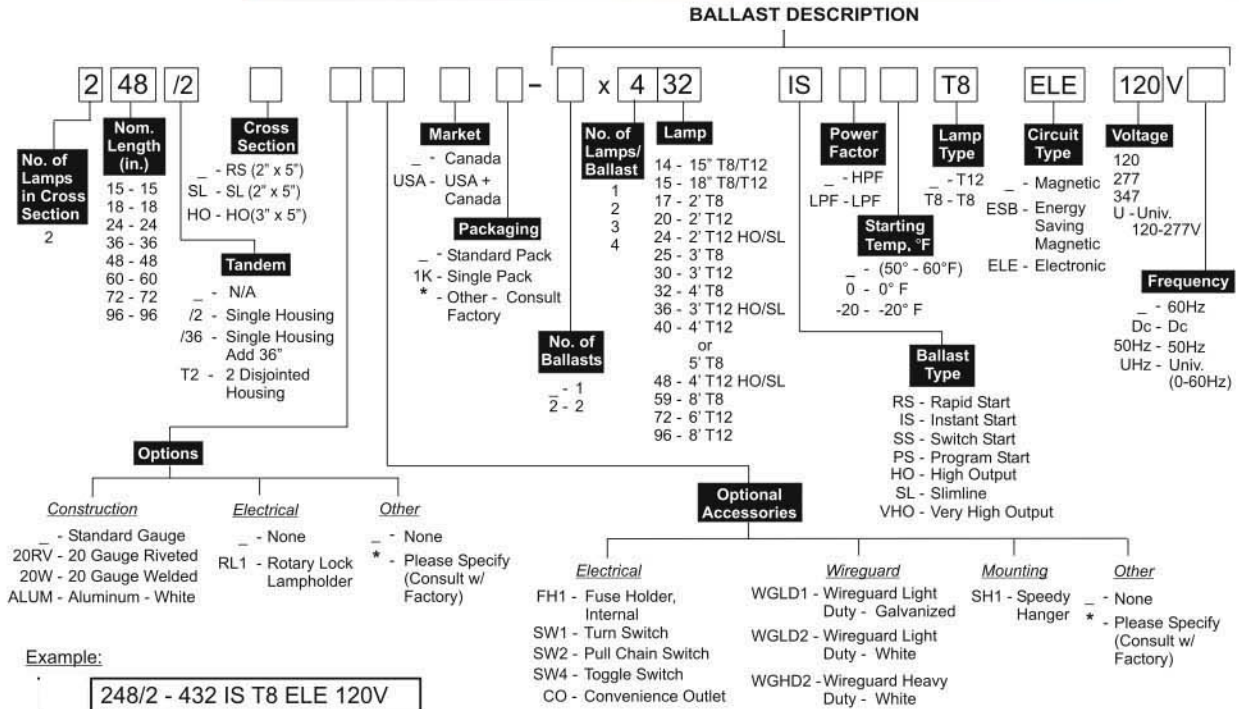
BALLAST DESCRIPTION

2 48 /2 - x 4 32 IS T8 ELE 120V

No. of Lamps in Cross Section
2

Nom. Length (in.)
15 - 15
18 - 18
24 - 24
36 - 36
48 - 48
60 - 60
72 - 72
96 - 96

Cross Section
_ - RS (2" x 5")
SL - SL (2" x 5")
HO - HO(3" x 5")

Tandem
_ - N/A
/2 - Single Housing
/36 - Single Housing Add 36"
T2 - 2 Disjointed Housing

Market
_ - Canada
USA - USA + Canada

Packaging
_ - Standard Pack
1K - Single Pack
* - Other - Consult Factory

No. of Lamps/ Ballast
1
2
3
4

No. of Ballasts
_ - 1
2 - 2

Lamp
14 - 15" T8/T12
15 - 18" T8/T12
17 - 2' T8
20 - 2' T12
24 - 2' T12 HO/SL
25 - 3' T8
30 - 3' T12
32 - 4' T8
36 - 3' T12 HO/SL
40 - 4' T12 or 5' T8
48 - 4' T12 HO/SL
59 - 8' T8
72 - 6' T12
96 - 8' T12

Power Factor
_ - HPF
LPF - LPF

Starting Temp, °F
_ - (50° - 60°F)
0 - 0° F
-20 - -20° F

Lamp Type
_ - T12
T8 - T8

Circuit Type
_ - Magnetic
ESB - Energy Saving Magnetic
ELE - Electronic

Voltage
120
277
347
U - Univ. 120-277V

Frequency
_ - 60Hz
Dc - Dc
50Hz - 50Hz
UHz - Univ. (0-60Hz)

Ballast Type
RS - Rapid Start
IS - Instant Start
SS - Switch Start
PS - Program Start
HO - High Output
SL - Slimline
VHO - Very High Output

Options

Construction
_ - Standard Gauge
20RV - 20 Gauge Riveted
20W - 20 Gauge Welded
ALUM - Aluminum - White

Electrical
_ - None
RL1 - Rotary Lock Lampholder

Other
_ - None
* - Please Specify (Consult w/ Factory)

Optional Accessories

Electrical
FH1 - Fuse Holder, Internal
SW1 - Turn Switch
SW2 - Pull Chain Switch
SW4 - Toggle Switch
CO - Convenience Outlet

Wireguard
WGLD1 - Wireguard Light Duty - Galvanized
WGLD2 - Wireguard Light Duty - White
WGHD2 - Wireguard Heavy Duty - White

Mounting
SH1 - Speedy Hanger

Other
_ - None
* - Please Specify (Consult w/ Factory)

Example:
248/2 - 432 IS T8 ELE 120V